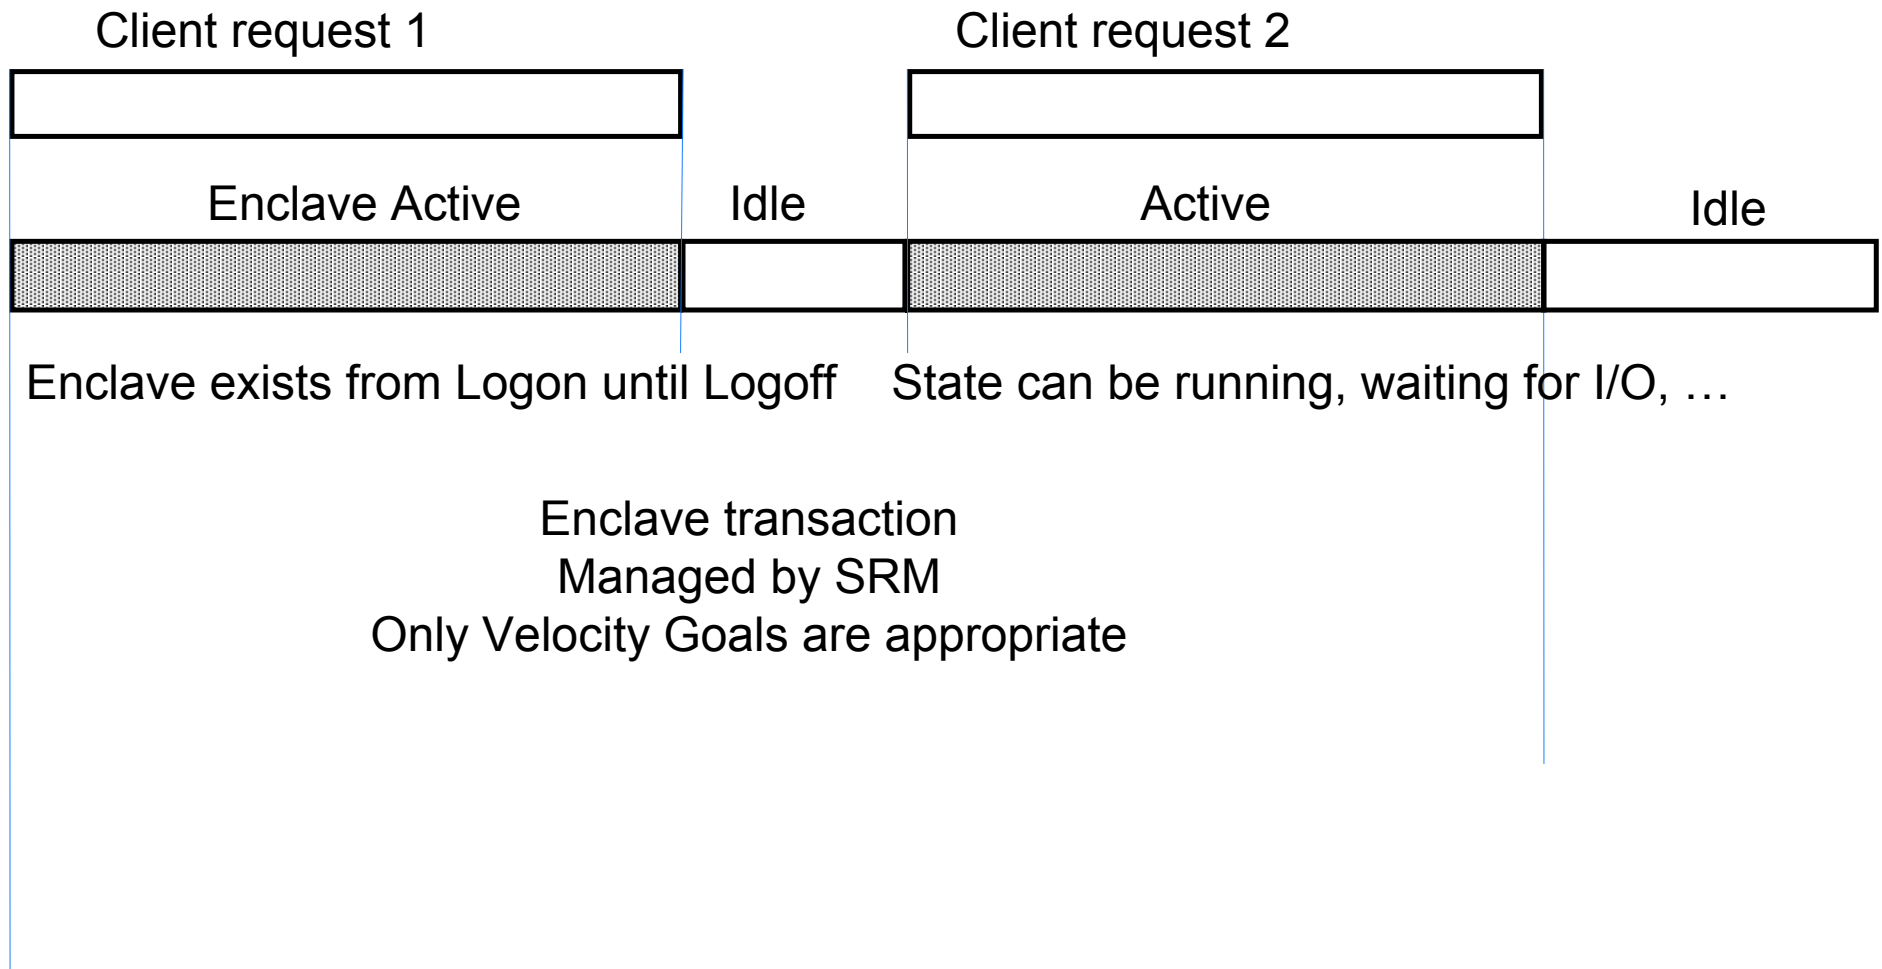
Client request 1

Client request 2

Enclave Active

Idle

Active

Idle

Enclave exists from Logon until Logoff

State can be running, waiting for I/O, …

Enclave transaction
Managed by SRM
Only Velocity Goals are appropriate